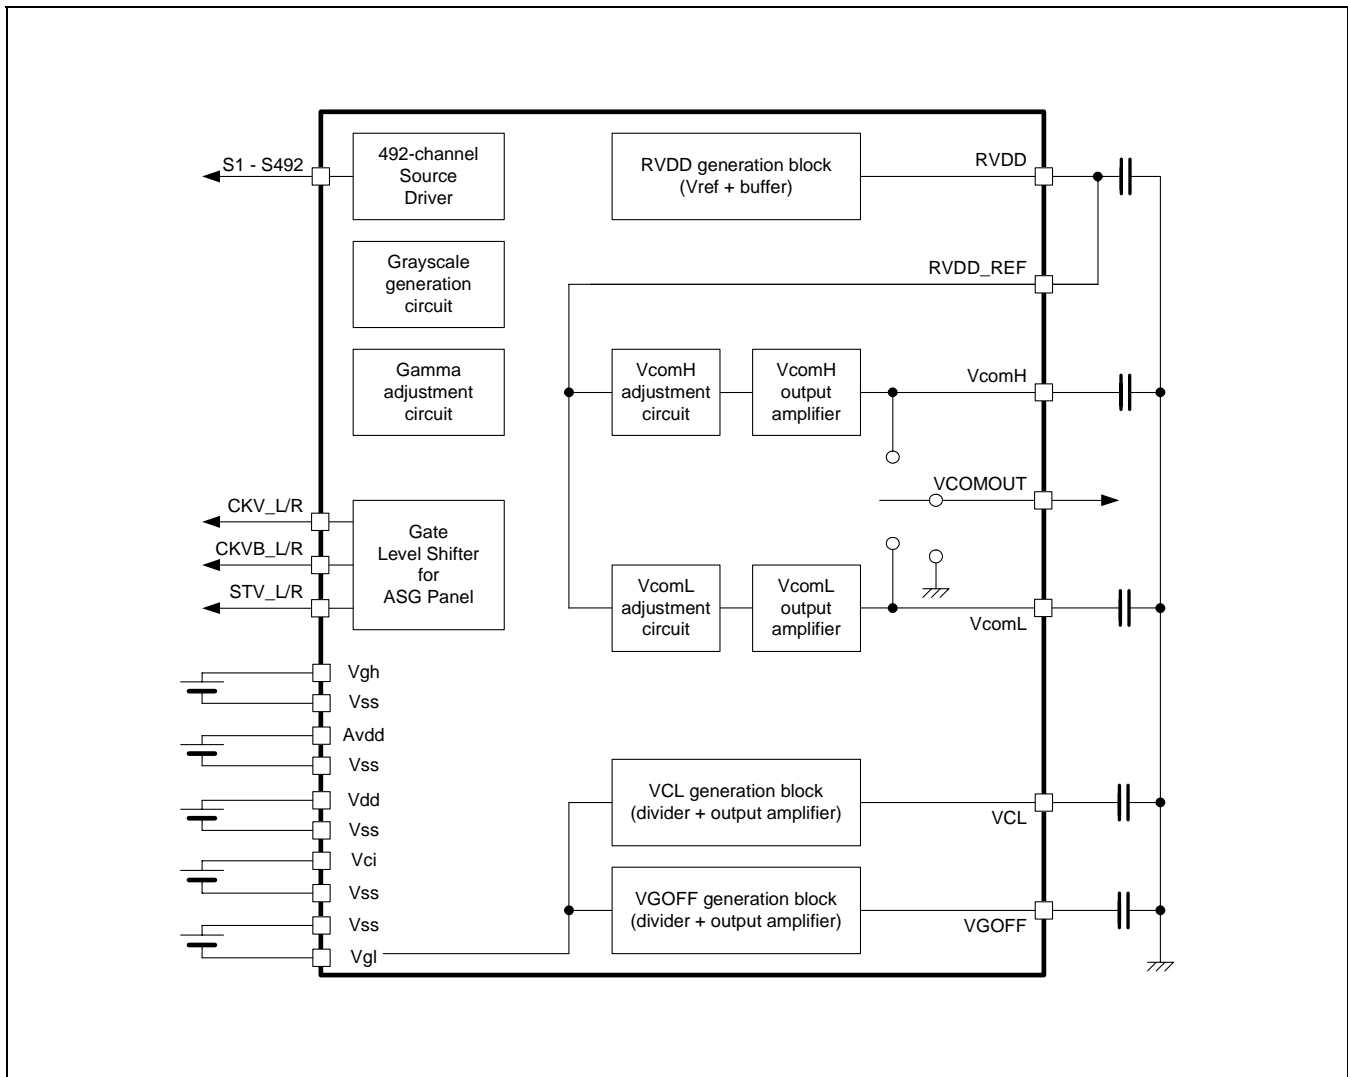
S1 - S492

492-channel Source Driver

RVDD generation block (Vref + buffer)

RVDD

Grayscale generation circuit

RVDD_REF

Gamma adjustment circuit

VcomH adjustment circuit

VcomH output amplifier

VcomH

VCOMOUT

CKV_L/R

CKVB_L/R

STV_L/R

Gate Level Shifter for ASG Panel

VcomL adjustment circuit

VcomL output amplifier

VcomL

Vgh

Vss

Avdd

Vss

Vdd

Vss

Vci

Vss

Vss

Vgl

VCL generation block (divider + output amplifier)

VCL

VGOFF generation block (divider + output amplifier)

VGOFF